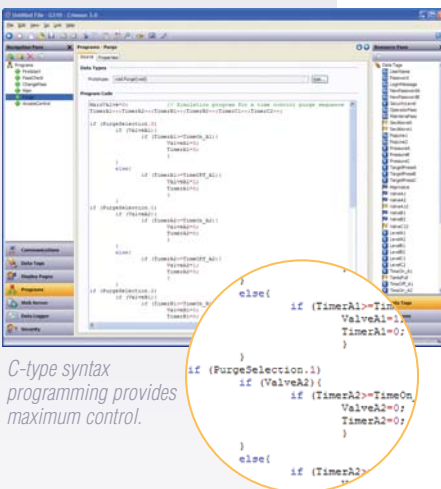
Untitled File - G3 Crimson 3.0

File Edit View Go Link Help

Navigation Pane

Programs
ProbIdent
FaultCheck
ChangePass
Purge
Timer
AccessControl

Programs - Purge

Source Properties

Data Types

Prototype: void Purge(void)

Edit...

Program Code

MainValve=0; // Simulation program for a time control purge sequence
TimerA1++;TimerB1++;TimerB2++;TimerC1++;TimerC2++;

if (PurgeSelection.0)
if (ValveA1){
if (TimerA1>=TimeOn_A1){
ValveA1=0;
TimerA1=0;
}
}
else{
if (TimerA1>=TimeOff_A1){
ValveA1=1;
TimerA1=0;
}
}

if (PurgeSelection.1)
if (ValveA2){
if (TimerA2>=TimeOn_A2){
ValveA2=0;
TimerA2=0;
}
}
else{
if (TimerA2>=TimeOff_A2){
ValveA2=1;
TimerA2=0;
}
}

if (PurgeSelection.2)

Communications
Data Tags
Display Pages
Programs
Web Server
Data Logger
Security

Resource Pane

Data Tags

else{
if (TimerA1>=Tim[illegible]
ValveA1=1;
TimerA1=0;
}
}
if (PurgeSelection.1)
if (ValveA2){
if (TimerA2>=TimeOn_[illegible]
ValveA2=0;
TimerA2=0;
}
}
else{
if (TimerA2>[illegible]

C-type syntax programming provides maximum control.